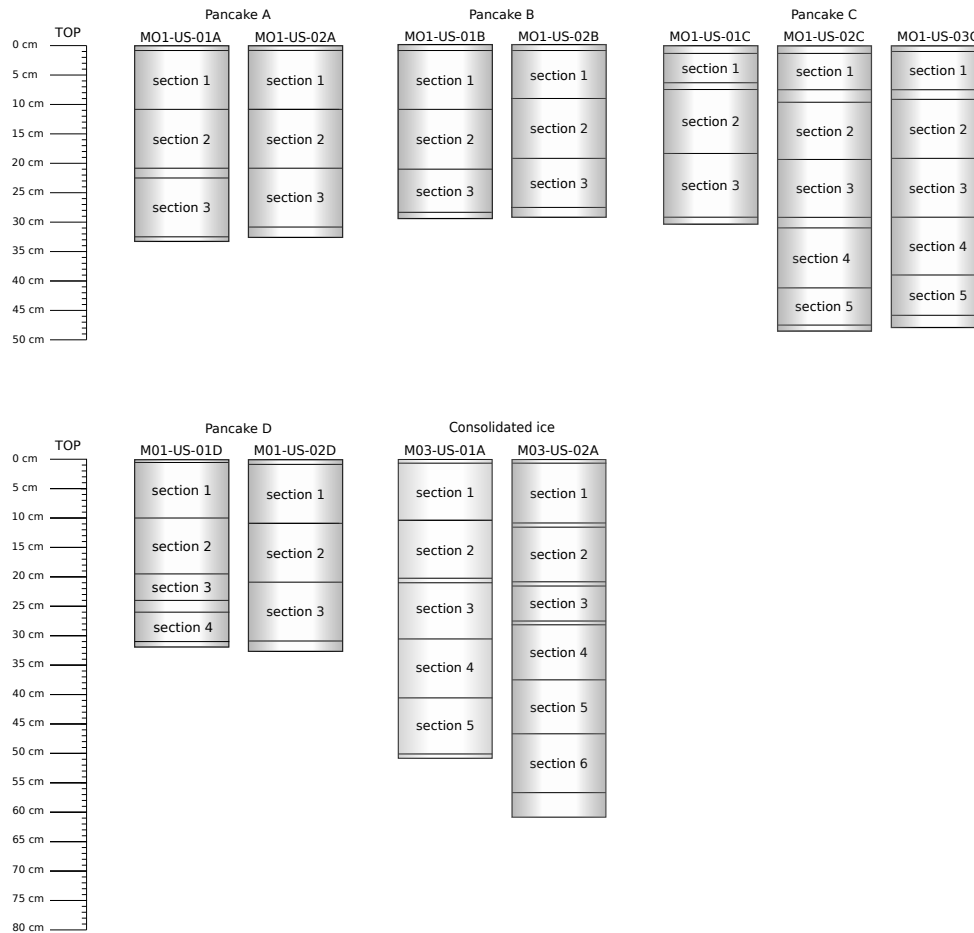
TOP
0 cm
5 cm
10 cm
15 cm
20 cm
25 cm
30 cm
35 cm
40 cm
45 cm
50 cm

Pancake A
MO1-US-01A
section 1
section 2
section 3
MO1-US-02A
section 1
section 2
section 3

Pancake B
MO1-US-01B
section 1
section 2
section 3
MO1-US-02B
section 1
section 2
section 3

Pancake C
MO1-US-01C
section 1
section 2
section 3
MO1-US-02C
section 1
section 2
section 3
section 4
section 5
MO1-US-03C
section 1
section 2
section 3
section 4
section 5

TOP
0 cm
5 cm
10 cm
15 cm
20 cm
25 cm
30 cm
35 cm
40 cm
45 cm
50 cm
55 cm
60 cm
65 cm
70 cm
75 cm
80 cm

Pancake D
M01-US-01D
section 1
section 2
section 3
section 4
M01-US-02D
section 1
section 2
section 3

Consolidated ice
M03-US-01A
section 1
section 2
section 3
section 4
section 5
M03-US-02A
section 1
section 2
section 3
section 4
section 5
section 6